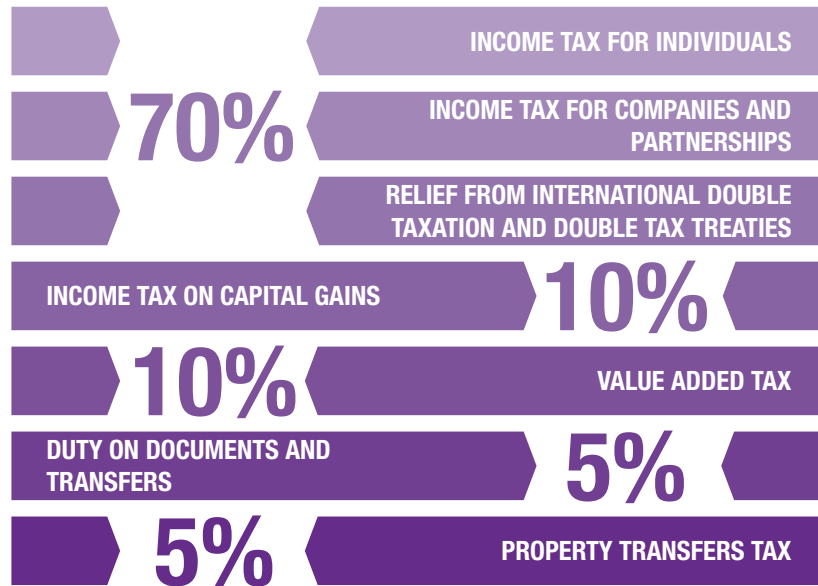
INCOME TAX FOR INDIVIDUALS

70%

INCOME TAX FOR COMPANIES AND PARTNERSHIPS

RELIEF FROM INTERNATIONAL DOUBLE TAXATION AND DOUBLE TAX TREATIES

INCOME TAX ON CAPITAL GAINS

10%

10%

VALUE ADDED TAX

DUTY ON DOCUMENTS AND TRANSFERS

5%

5%

PROPERTY TRANSFERS TAX